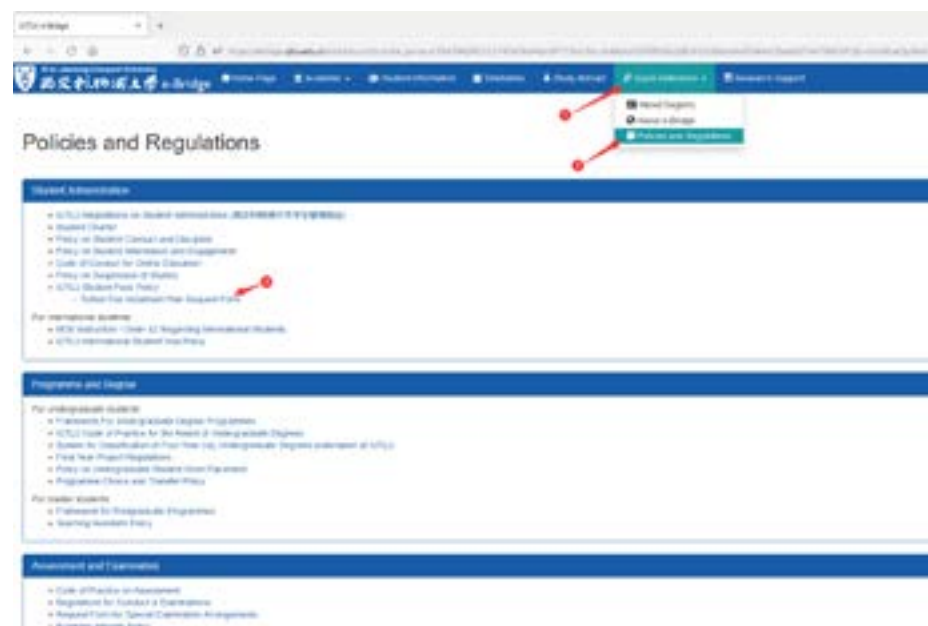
XJTLU e-Bridge

西交利物浦大学 e-Bridge

Home Page

Academic

Student Information

Timetables

Study Abroad

Quick Reference

Research Support

Award Degrees

About e-Bridge

Policies and Regulations

Policies and Regulations

Student Administration

XJTLU Regulations on Student Administration (西交利物浦大学学生管理规定)

Student Charter

Policy on Student Conduct and Discipline

Policy on Student Attendance and Engagement

Code of Conduct for Online Education

Policy on Suspension of Studies

XJTLU Student Fees Policy

Tuition Fee Instalment Plan Request Form

For international students

MOE Instruction / Order 42 Regarding International Students

XJTLU International Student Visa Policy

Programme and Degree

For undergraduate students

Framework For Undergraduate Degree Programmes

XJTLU Code of Practice for the Award of Undergraduate Degrees

System for Classification of Four-Year (UG) Undergraduate Degrees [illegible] at XJTLU

Final Year Project Regulations

Policy on Undergraduate Student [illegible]

Programme Choice and Transfer Policy

For master students

Framework for Postgraduate Programmes

Teaching Assistant Policy

Assessment and Examination

Code of Practice on Assessment

Regulations for Conduct in Examinations

Request Form for Special Examination Arrangements

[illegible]